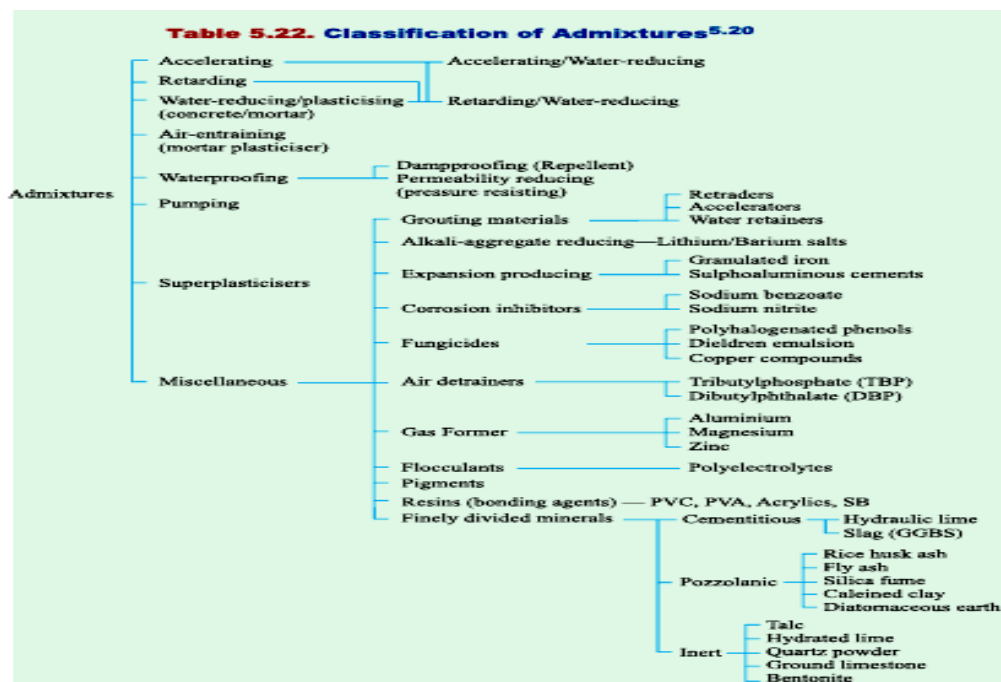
Table 5.22. Classification of Admixtures$^{5.20}$

Admixtures

Accelerating
Retarding
Water-reducing/plasticising (concrete/mortar)
Air-entraining (mortar plasticiser)
Waterproofing
Pumping
Superplasticisers
Miscellaneous

Accelerating/Water-reducing
Retarding/Water-reducing

Dampproofing (Repellent)
Permeability reducing (preasure resisting)

Grouting materials — Retraders, Accelerators, Water retainers
Alkali-aggregate reducing—Lithium/Barium salts
Expansion producing — Granulated iron, Sulphoaluminous cements
Corrosion inhibitors — Sodium benzoate, Sodium nitrite
Fungicides — Polyhalogenated phenols, Dieldren emulsion, Copper compounds
Air detrainers — Tributylphosphate (TBP), Dibutylphthalate (DBP)
Gas Former — Aluminium, Magnesium, Zinc
Flocculants — Polyelectrolytes
Pigments
Resins (bonding agents) — PVC, PVA, Acrylics, SB
Finely divided minerals
Cementitious — Hydraulic lime, Slag (GGBS)
Pozzolanic — Rice husk ash, Fly ash, Silica fume, Calcined clay, Diatomaceous earth
Inert — Talc, Hydrated lime, Quartz powder, Ground limestone, Bentonite